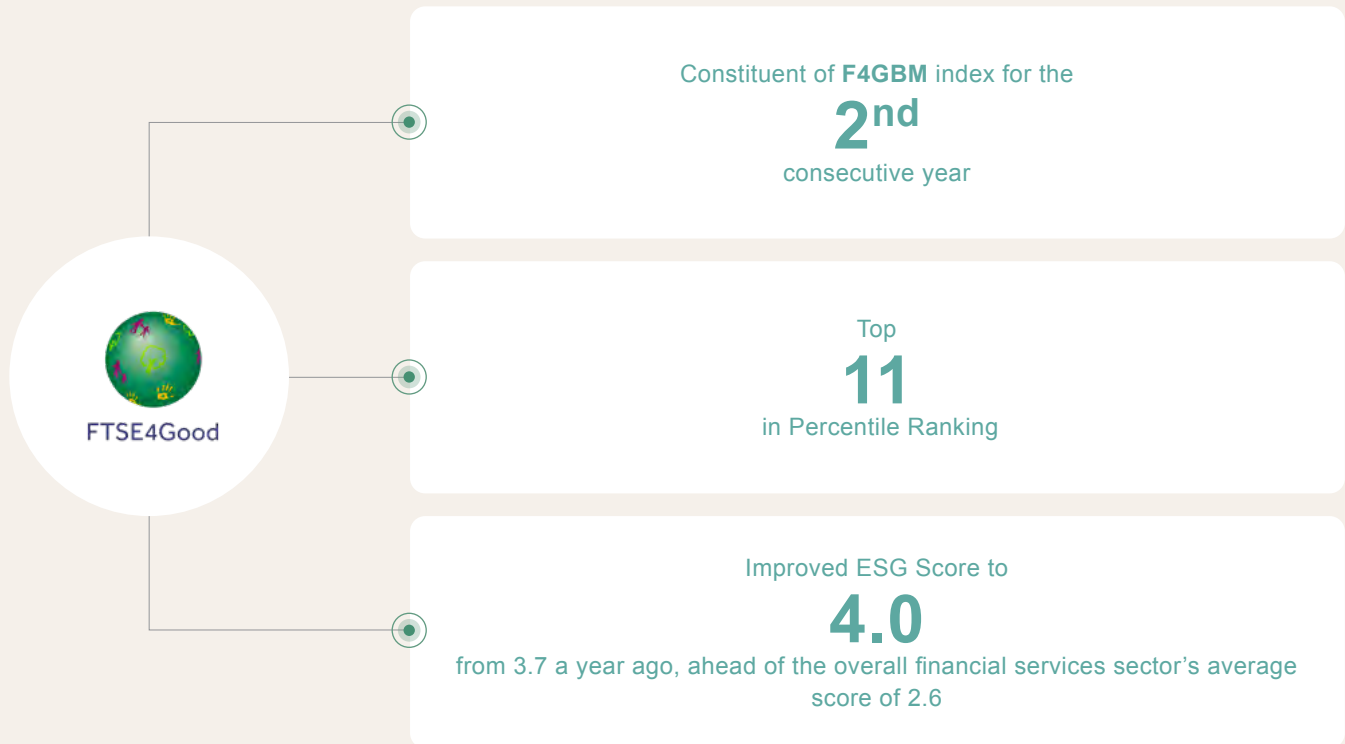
FTSE4Good

Constituent of **F4GBM** index for the
2$^{nd}$
consecutive year

Top
11
in Percentile Ranking

Improved ESG Score to
4.0
from 3.7 a year ago, ahead of the overall financial services sector's average score of 2.6